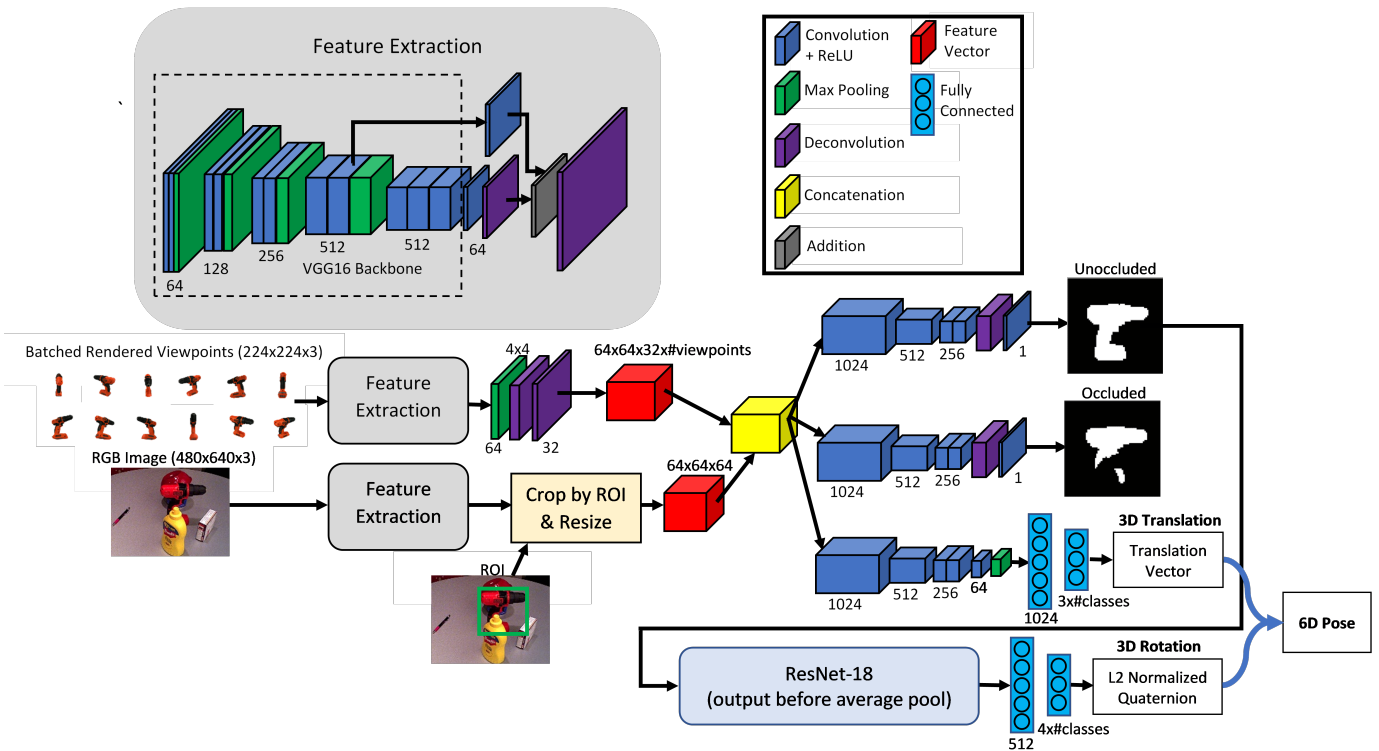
Feature Extraction

64
128
256
512
512
VGG16 Backbone
64

Convolution + ReLU
Feature Vector
Max Pooling
Fully Connected
Deconvolution
Concatenation
Addition

Batched Rendered Viewpoints (224x224x3)
Feature Extraction
4x4
64
32
64x64x32x#viewpoints

RGB Image (480x640x3)
Feature Extraction
Crop by ROI & Resize
64x64x64
ROI

Unoccluded
1024
512
256
1

Occluded
1024
512
256
1

3D Translation
1024
512
256
64
1024
3x#classes
Translation Vector

6D Pose

ResNet-18 (output before average pool)
512
4x#classes
3D Rotation
L2 Normalized Quaternion